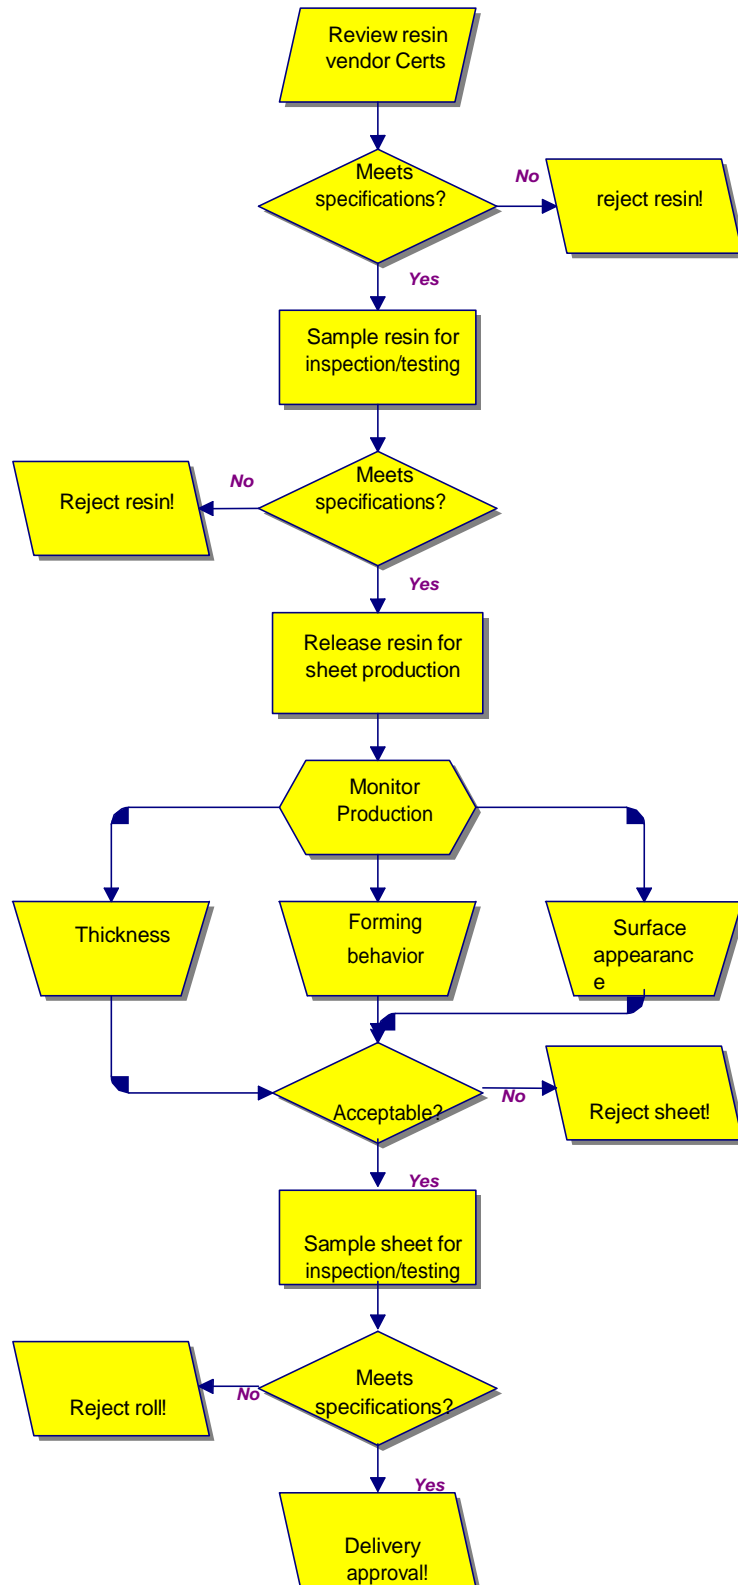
Review resin vendor Certs

Meets specifications?

No

reject resin!

Yes

Sample resin for inspection/testing

No

Reject resin!

Meets specifications?

Yes

Release resin for sheet production

Monitor Production

Thickness

Forming behavior

Surface appearanc e

Acceptable?

No

Reject sheet!

Yes

Sample sheet for inspection/testing

Reject roll!

No

Meets specifications?

Yes

Delivery approval!